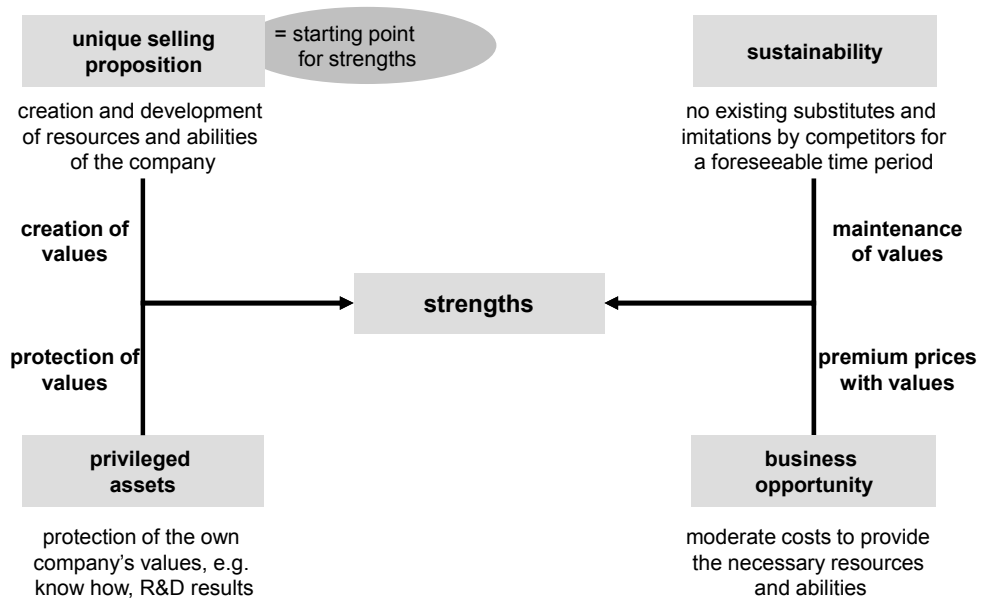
unique selling proposition

= starting point for strengths

sustainability

creation and development of resources and abilities of the company

no existing substitutes and imitations by competitors for a foreseeable time period

creation of values

maintenance of values

strengths

protection of values

premium prices with values

privileged assets

business opportunity

protection of the own company's values, e.g. know how, R&D results

moderate costs to provide the necessary resources and abilities